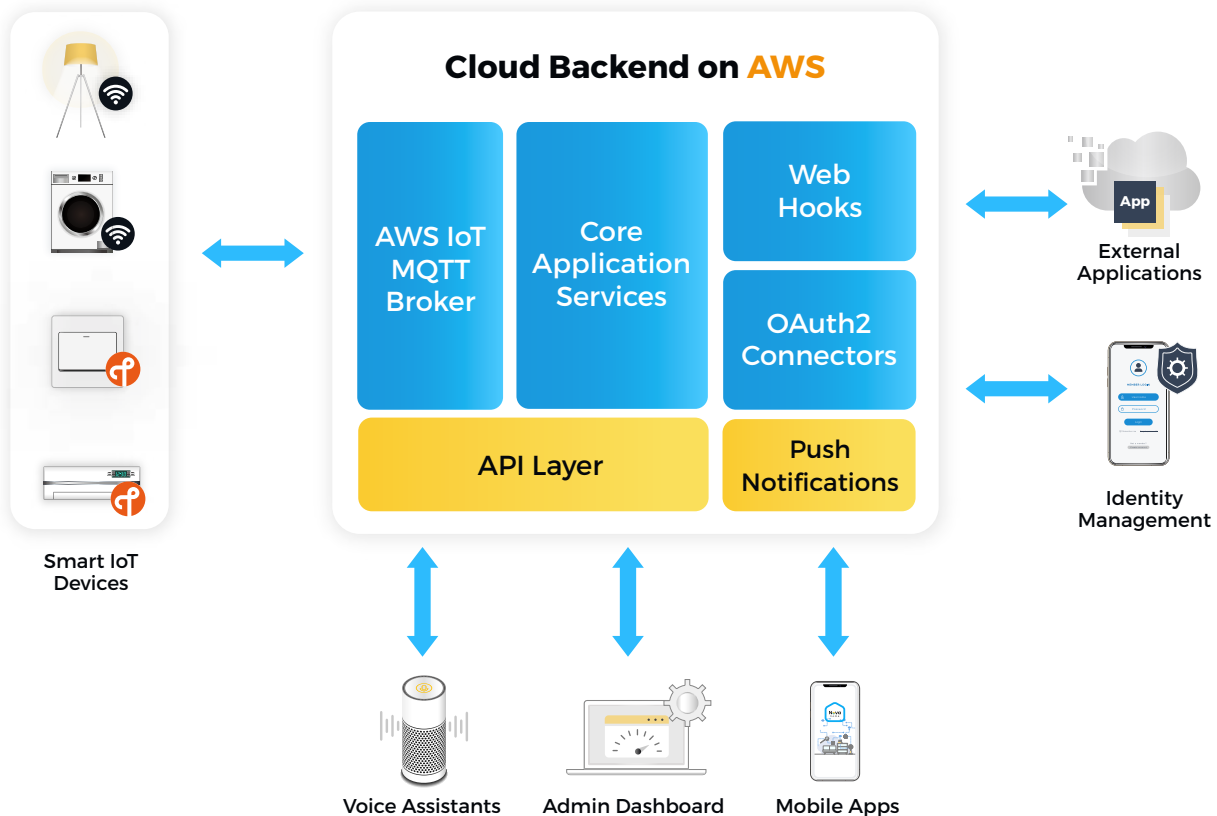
Cloud Backend on AWS

AWS IoT MQTT Broker

Core Application Services

Web Hooks

OAuth2 Connectors

API Layer

Push Notifications

Smart IoT Devices

App

External Applications

Identity Management

Voice Assistants

Admin Dashboard

Mobile Apps